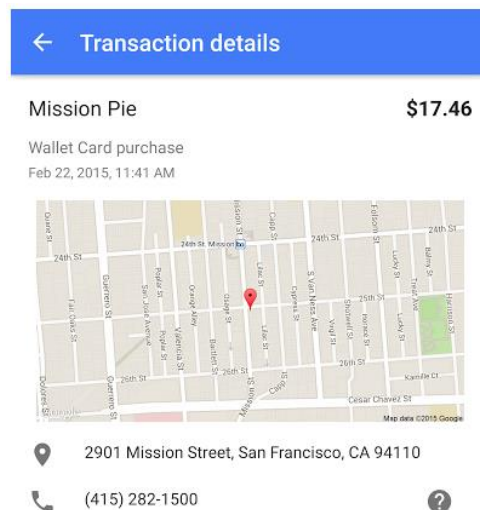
← Transaction details

Mission Pie $17.46

Wallet Card purchase

Feb 22, 2015, 11:41 AM

Dolores St
24th St
Fair Oaks St
Guerrero St
San Jose Avenue
Poplar St
Orange Alley
Valencia St
Bartlett St
Osage St
Mission St
24th St Mission
Capp St
Lilac St
Cypress St
S Van Ness Ave
24th St
Shotwell St
Virgil St
Folsom St
Treat Ave
Lucky St
Balmy St
Harrison St
25th St
Horace St
26th St
Kamille Ct
Cesar Chavez St
Google
Map data ©2015 Google

2901 Mission Street, San Francisco, CA 94110

(415) 282-1500